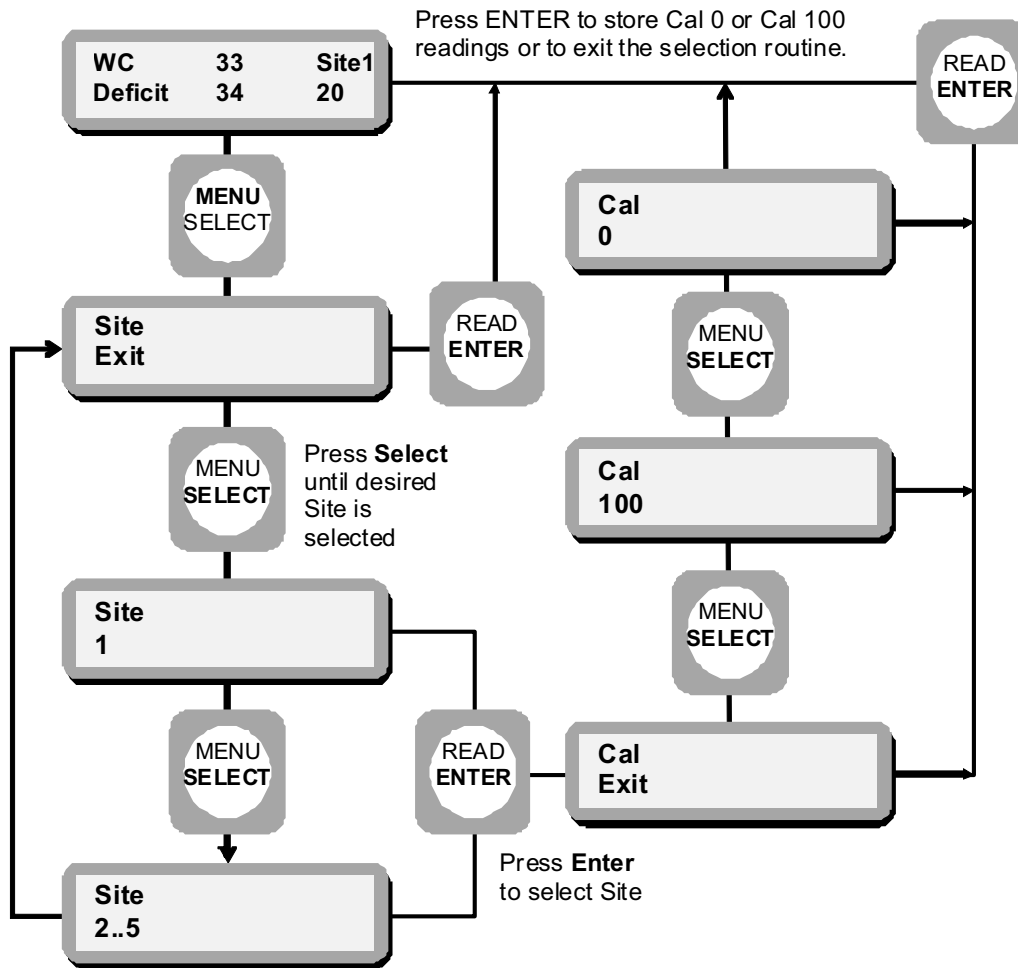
Press ENTER to store Cal 0 or Cal 100 readings or to exit the selection routine.

WC 33 Site1
Deficit 34 20

READ
ENTER

MENU
SELECT

Cal
0

Site
Exit

READ
ENTER

MENU
SELECT

MENU
SELECT

Press **Select** until desired Site is selected

Cal
100

MENU
SELECT

Site
1

MENU
SELECT

READ
ENTER

Cal
Exit

Press **Enter** to select Site

Site
2..5